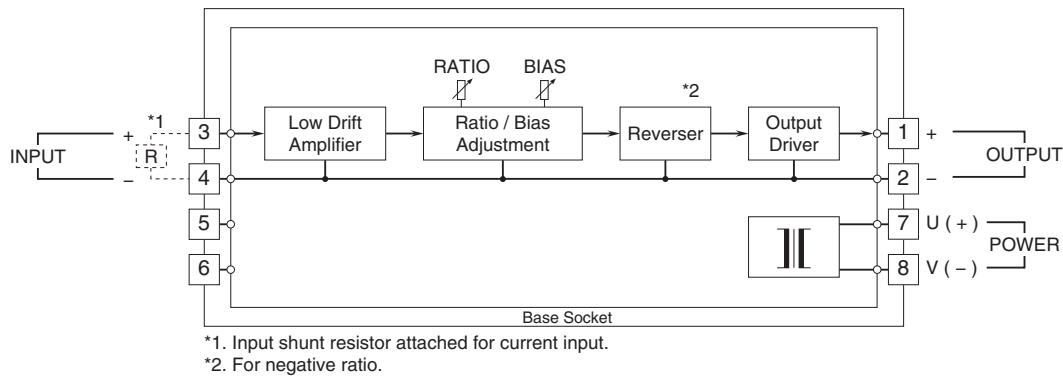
RATIO BIAS

*2

*1

INPUT + – R

3 4 5 6

Low Drift Amplifier

Ratio / Bias Adjustment

Reverser

Output Driver

1 + 2 –

OUTPUT

7 U ( + ) 8 V ( – )

POWER

Base Socket

*1. Input shunt resistor attached for current input.
*2. For negative ratio.